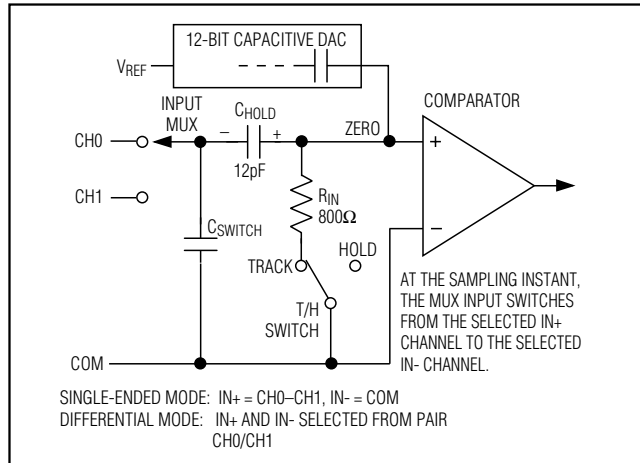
12-BIT CAPACITIVE DAC

$V_{REF}$

INPUT MUX

$C_{HOLD}$

– +

ZERO

COMPARATOR

CH0

12pF

+

CH1

$R_{IN}$
$800\Omega$

–

$C_{SWITCH}$

HOLD

TRACK

T/H SWITCH

AT THE SAMPLING INSTANT, THE MUX INPUT SWITCHES FROM THE SELECTED IN+ CHANNEL TO THE SELECTED IN- CHANNEL.

COM

SINGLE-ENDED MODE: IN+ = CH0–CH1, IN- = COM
DIFFERENTIAL MODE: IN+ AND IN- SELECTED FROM PAIR CH0/CH1